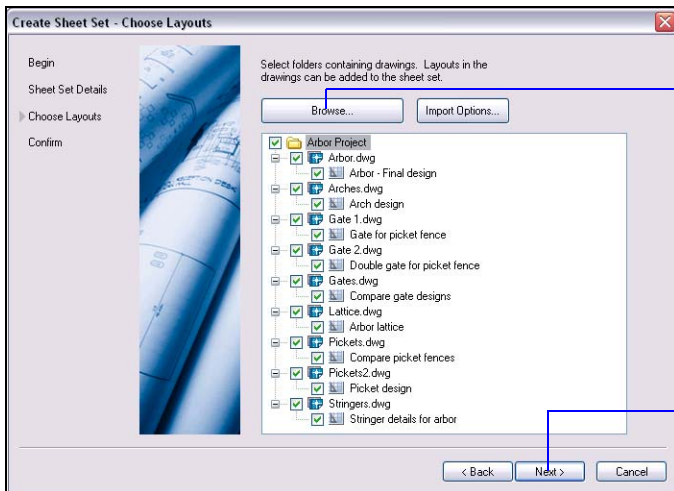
Create Sheet Set - Choose Layouts

Begin
Sheet Set Details
Choose Layouts
Confirm

Select folders containing drawings. Layouts in the drawings can be added to the sheet set.

Browse...
Import Options...

Arbor Project
Arbor.dwg
Arbor - Final design
Arches.dwg
Arch design
Gate 1.dwg
Gate for picket fence
Gate 2.dwg
Double gate for picket fence
Gates.dwg
Compare gate designs
Lattice.dwg
Arbor lattice
Pickets.dwg
Compare picket fences
Pickets2.dwg
Picket design
Stringers.dwg
Stringer details for arbor

< Back
Next >
Cancel